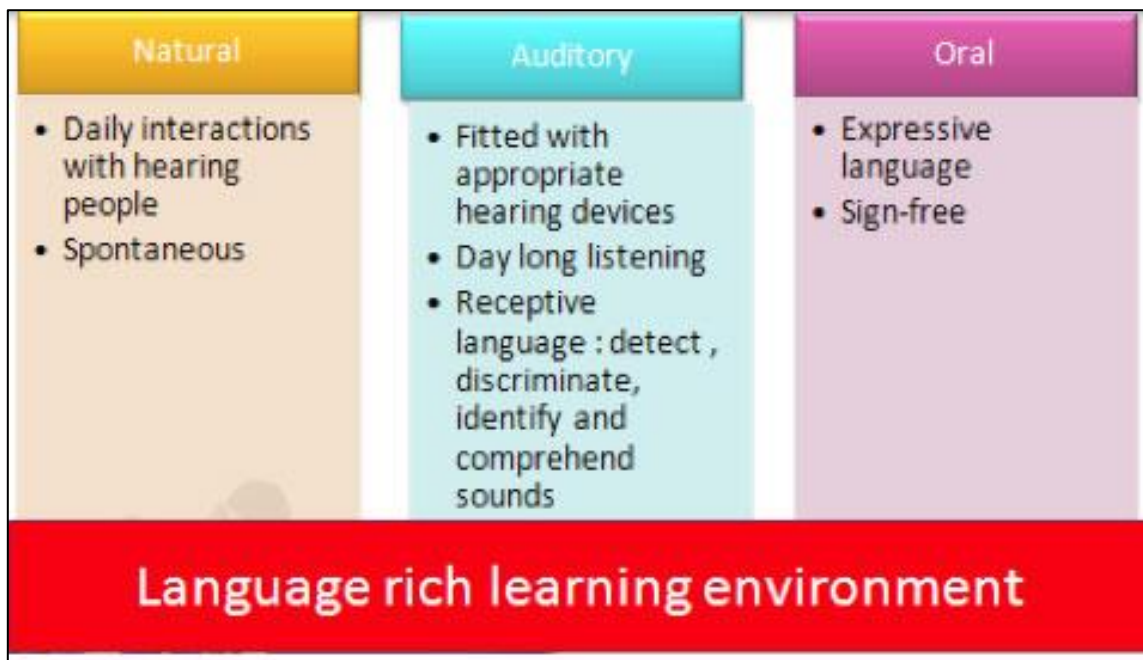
Natural

- Daily interactions with hearing people
- Spontaneous

Auditory

- Fitted with appropriate hearing devices
- Day long listening
- Receptive language : detect , discriminate, identify and comprehend sounds

Oral

- Expressive language
- Sign-free

Language rich learning environment